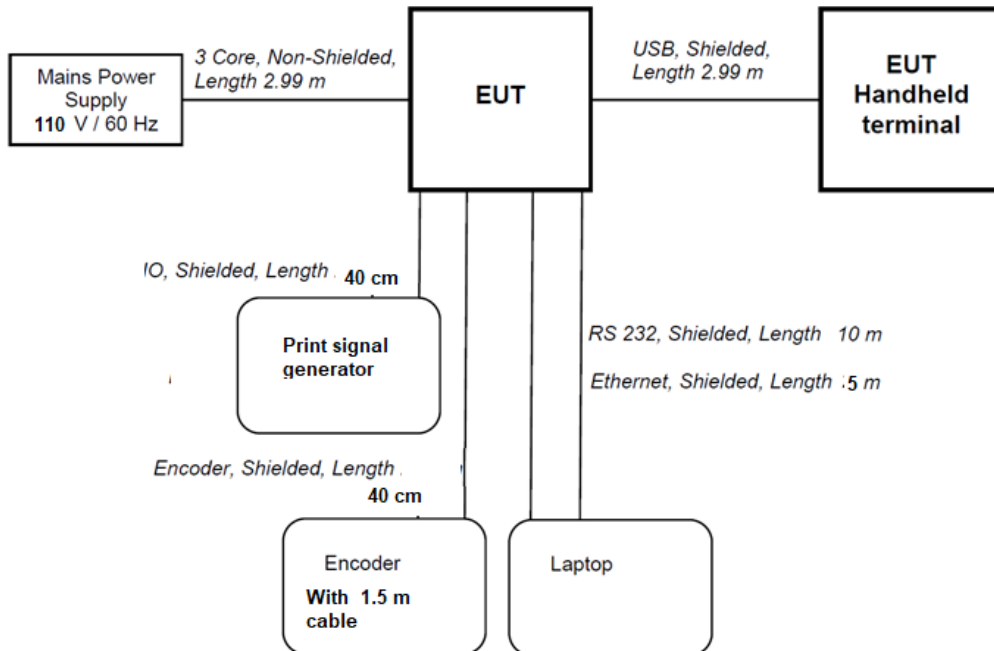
Mains Power Supply
110 V / 60 Hz

3 Core, Non-Shielded, Length 2.99 m

EUT

USB, Shielded, Length 2.99 m

EUT Handheld terminal

IO, Shielded, Length 40 cm

Print signal generator

RS 232, Shielded, Length 10 m

Ethernet, Shielded, Length 5 m

Encoder, Shielded, Length 40 cm

Encoder
With 1.5 m cable

Laptop